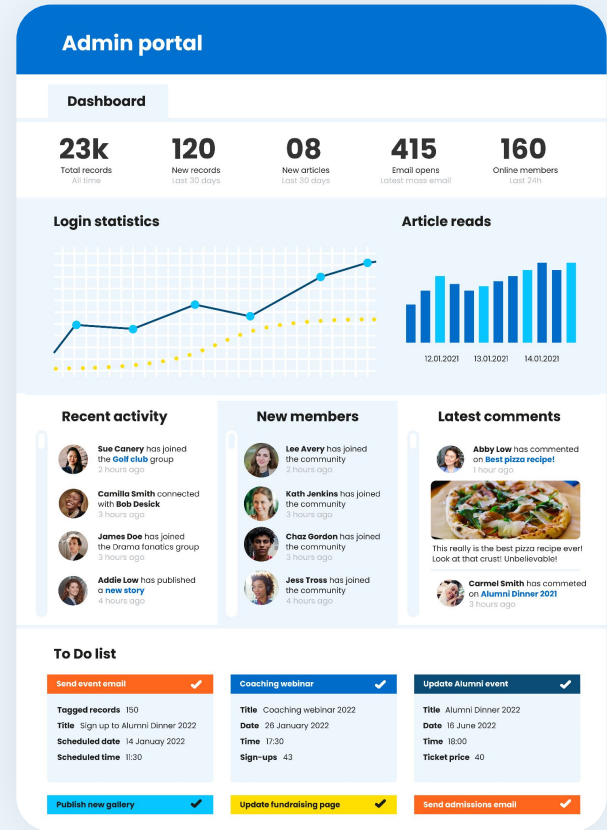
Admin portal

Dashboard

23k
Total records
All time

120
New records
Last 30 days

08
New articles
Last 30 days

415
Email opens
Latest mass email

160
Online members
Last 24h

Login statistics

Article reads

12.01.2021 13.01.2021 14.01.2021

Recent activity

Sue Canery has joined the Golf club group
2 hours ago

Camilla Smith connected with Bob Desick
3 hours ago

James Doe has joined the Drama fanatics group
3 hours ago

Addie Low has published a new story
4 hours ago

New members

Lee Avery has joined the community
2 hours ago

Kath Jenkins has joined the community
3 hours ago

Chaz Gordon has joined the community
3 hours ago

Jess Tross has joined the community
4 hours ago

Latest comments

Abby Low has commented on Best pizza recipe!
1 hour ago

This really is the best pizza recipe ever! Look at that crust! Unbelievable!

Carmel Smith has commeted on Alumni Dinner 2021
3 hours ago

To Do list

Send event email
Tagged records 150
Title Sign up to Alumni Dinner 2022
Scheduled date 14 January 2022
Scheduled time 11:30

Coaching webinar
Title Coaching webinar 2022
Date 26 January 2022
Time 17:30
Sign-ups 43

Update Alumni event
Title Alumni Dinner 2022
Date 16 June 2022
Time 18:00
Ticket price 40

Publish new gallery

Update fundraising page

Send admissions email